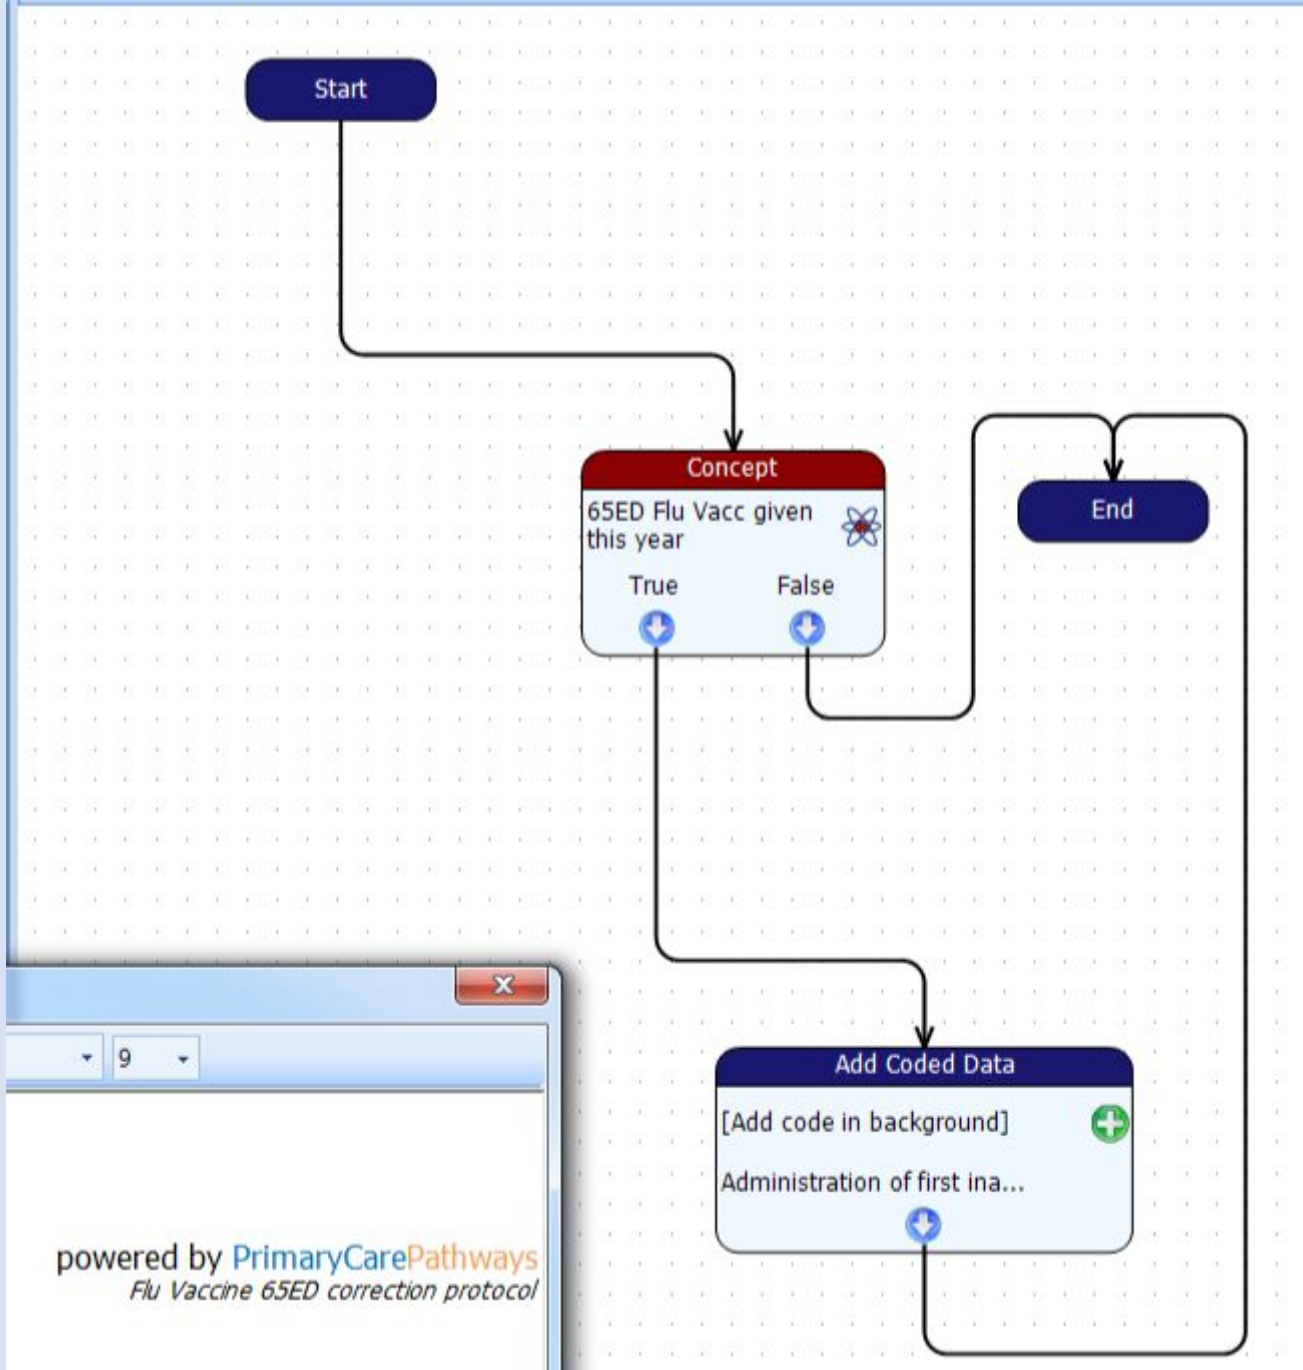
Start

Concept

65ED Flu Vacc given this year

True

False

End

Add Coded Data

[Add code in background]

Administration of first ina...

9

powered by PrimaryCarePathways
Flu Vaccine 65ED correction protocol